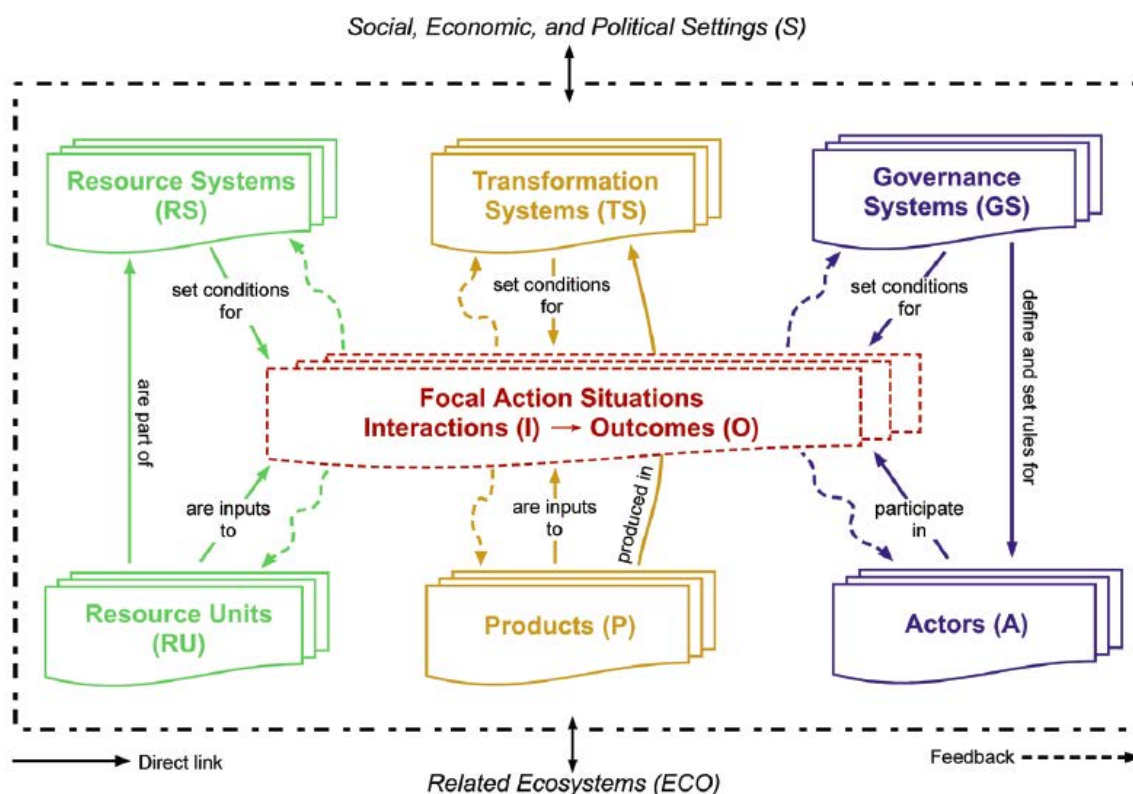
Social, Economic, and Political Settings (S)

Resource Systems (RS)

Transformation Systems (TS)

Governance Systems (GS)

set conditions for

set conditions for

set conditions for

are part of

define and set rules for

Focal Action Situations
Interactions (I) → Outcomes (O)

are inputs to

are inputs to

produced in

participate in

Resource Units (RU)

Products (P)

Actors (A)

Direct link

Feedback

Related Ecosystems (ECO)